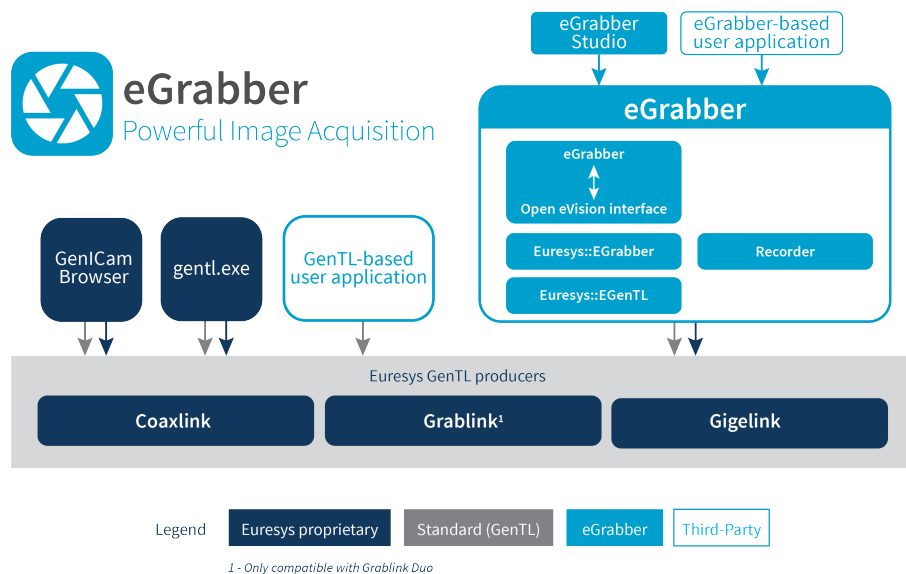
eGrabber
Powerful Image Acquisition

eGrabber Studio

eGrabber-based user application

eGrabber

eGrabber
Open eVision interface

Euresys::EGrabber

Recorder

Euresys::EGenTL

GenICam Browser

gentl.exe

GenTL-based user application

Euresys GenTL producers

Coaxlink

Grablink$^1$

Gigelink

Legend

Euresys proprietary

Standard (GenTL)

eGrabber

Third-Party

1 - Only compatible with Grablink Duo